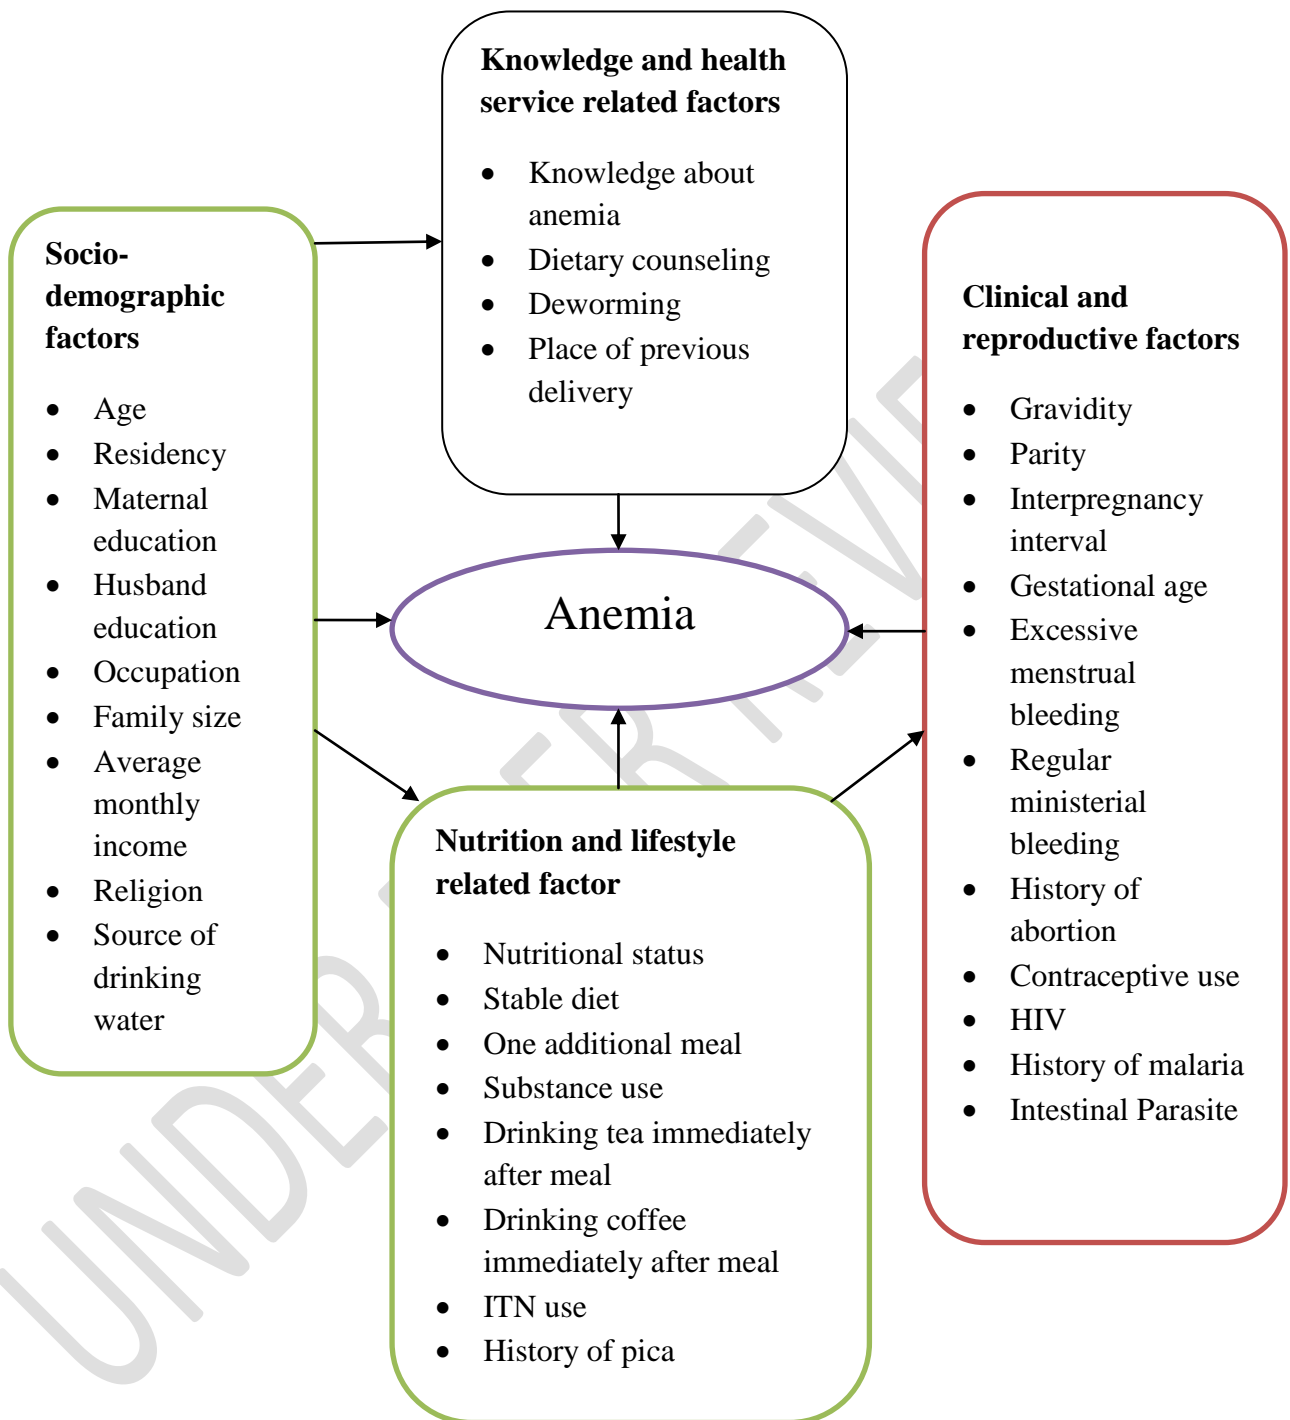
Knowledge and health service related factors

- Knowledge about anemia
- Dietary counseling
- Deworming
- Place of previous delivery

Socio-demographic factors

- Age
- Residency
- Maternal education
- Husband education
- Occupation
- Family size
- Average monthly income
- Religion
- Source of drinking water

Anemia

Clinical and reproductive factors

- Gravidity
- Parity
- Interpregnancy interval
- Gestational age
- Excessive menstrual bleeding
- Regular ministerial bleeding
- History of abortion
- Contraceptive use
- HIV
- History of malaria
- Intestinal Parasite

Nutrition and lifestyle related factor

- Nutritional status
- Stable diet
- One additional meal
- Substance use
- Drinking tea immediately after meal
- Drinking coffee immediately after meal
- ITN use
- History of pica

UNDER REVIEW